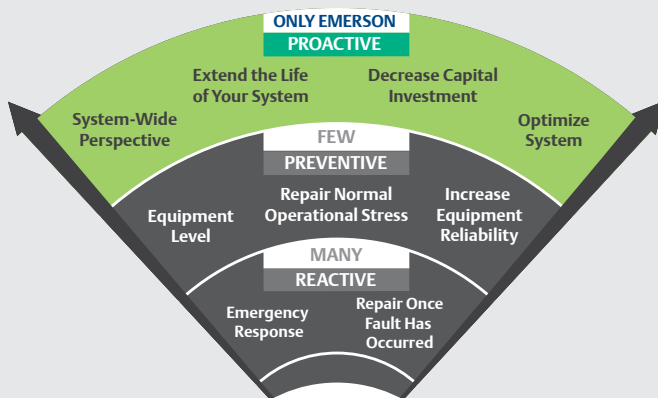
ONLY EMERSON
PROACTIVE

System-Wide Perspective

Extend the Life of Your System

Decrease Capital Investment

Optimize System

FEW
PREVENTIVE

Equipment Level

Repair Normal Operational Stress

Increase Equipment Reliability

MANY
REACTIVE

Emergency Response

Repair Once Fault Has Occurred